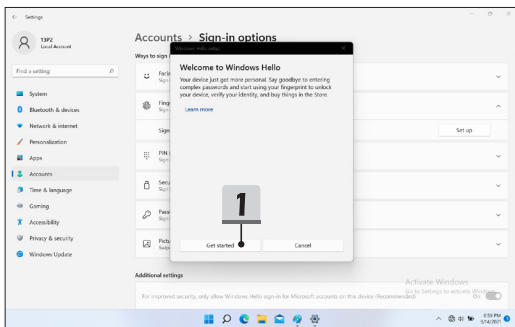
Settings

13P2
Local Account

Find a setting

System
Bluetooth & devices
Network & internet
Personalization
Apps
Accounts
Time & language
Gaming
Accessibility
Privacy & security
Windows Update

Accounts > Sign-in options

Ways to sign in

Facial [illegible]
Sign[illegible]

Fing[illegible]
Sign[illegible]

Sign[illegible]

Set up

PIN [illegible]
Sign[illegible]

Secu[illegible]
Sign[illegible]

Pass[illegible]
Sign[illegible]

Pictu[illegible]
Swip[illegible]

Windows Hello setup

Welcome to Windows Hello

Your device just got more personal. Say goodbye to entering complex passwords and start using your fingerprint to unlock your device, verify your identity, and buy things in the Store.

Learn more

1

Get started

Cancel

Additional settings

For improved security, only allow Windows Hello sign-in for Microsoft accounts on this device (Recommended)

Activate Windows
Go to Settings to activate Windows.

On

3:59 PM
5/14/2021